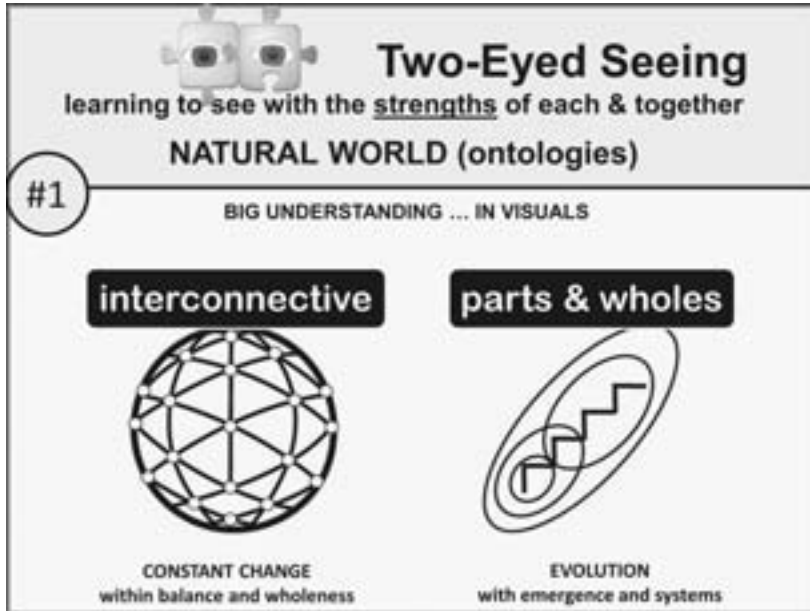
Two-Eyed Seeing

learning to see with the strengths of each & together

NATURAL WORLD (ontologies)

#1

BIG UNDERSTANDING ... IN VISUALS

interconnective

parts & wholes

CONSTANT CHANGE
within balance and wholeness

EVOLUTION
with emergence and systems